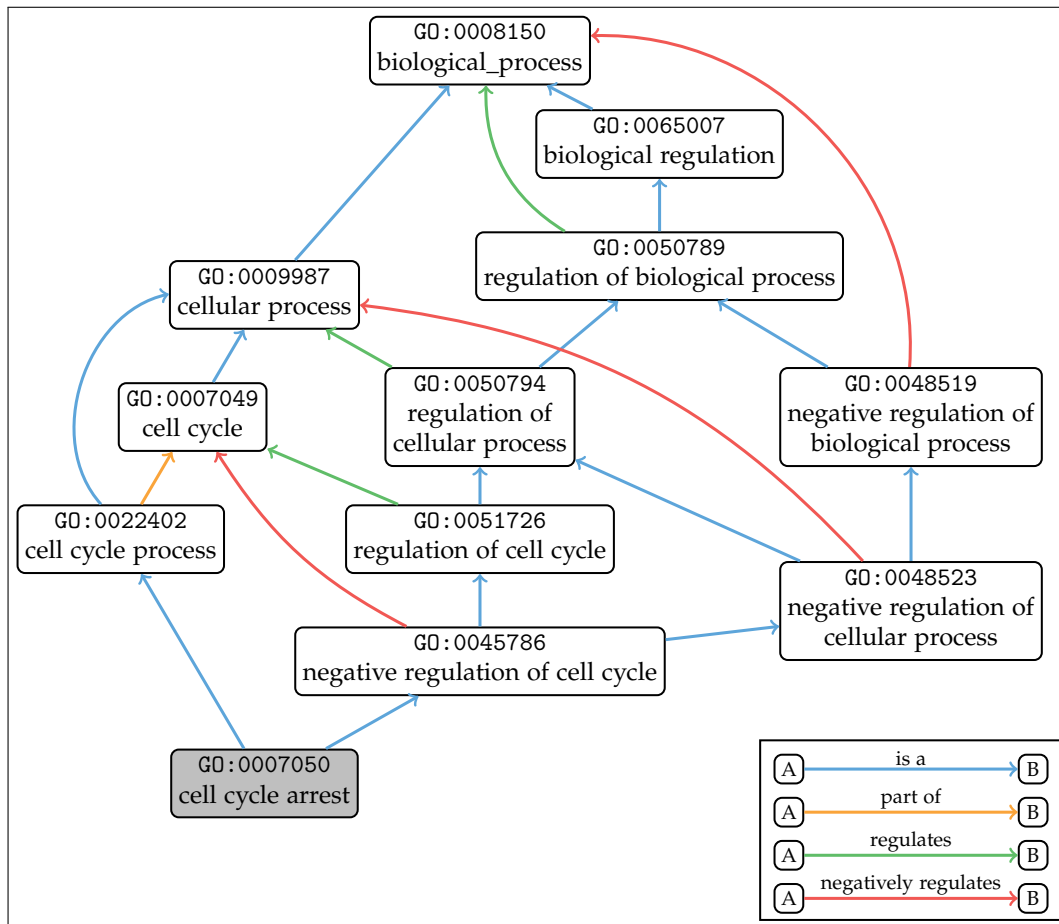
GO:0008150
biological_process

GO:0065007
biological regulation

GO:0050789
regulation of biological process

GO:0009987
cellular process

GO:0007049
cell cycle

GO:0050794
regulation of cellular process

GO:0048519
negative regulation of biological process

GO:0022402
cell cycle process

GO:0051726
regulation of cell cycle

GO:0048523
negative regulation of cellular process

GO:0045786
negative regulation of cell cycle

GO:0007050
cell cycle arrest

A is a B
A part of B
A regulates B
A negatively regulates B